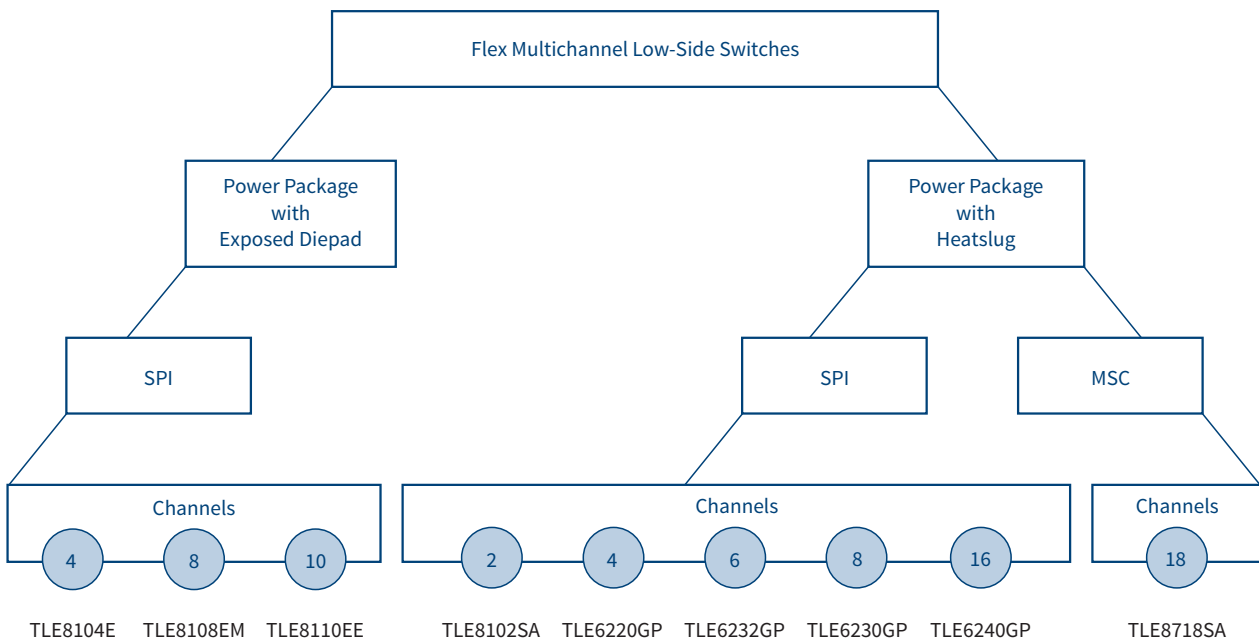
Flex Multichannel Low-Side Switches

Power Package with Exposed Diepad

Power Package with Heatslug

SPI

SPI

MSC

Channels

4

8

10

TLE8104E

TLE8108EM

TLE8110EE

Channels

2

4

6

8

16

TLE8102SA

TLE6220GP

TLE6232GP

TLE6230GP

TLE6240GP

Channels

18

TLE8718SA